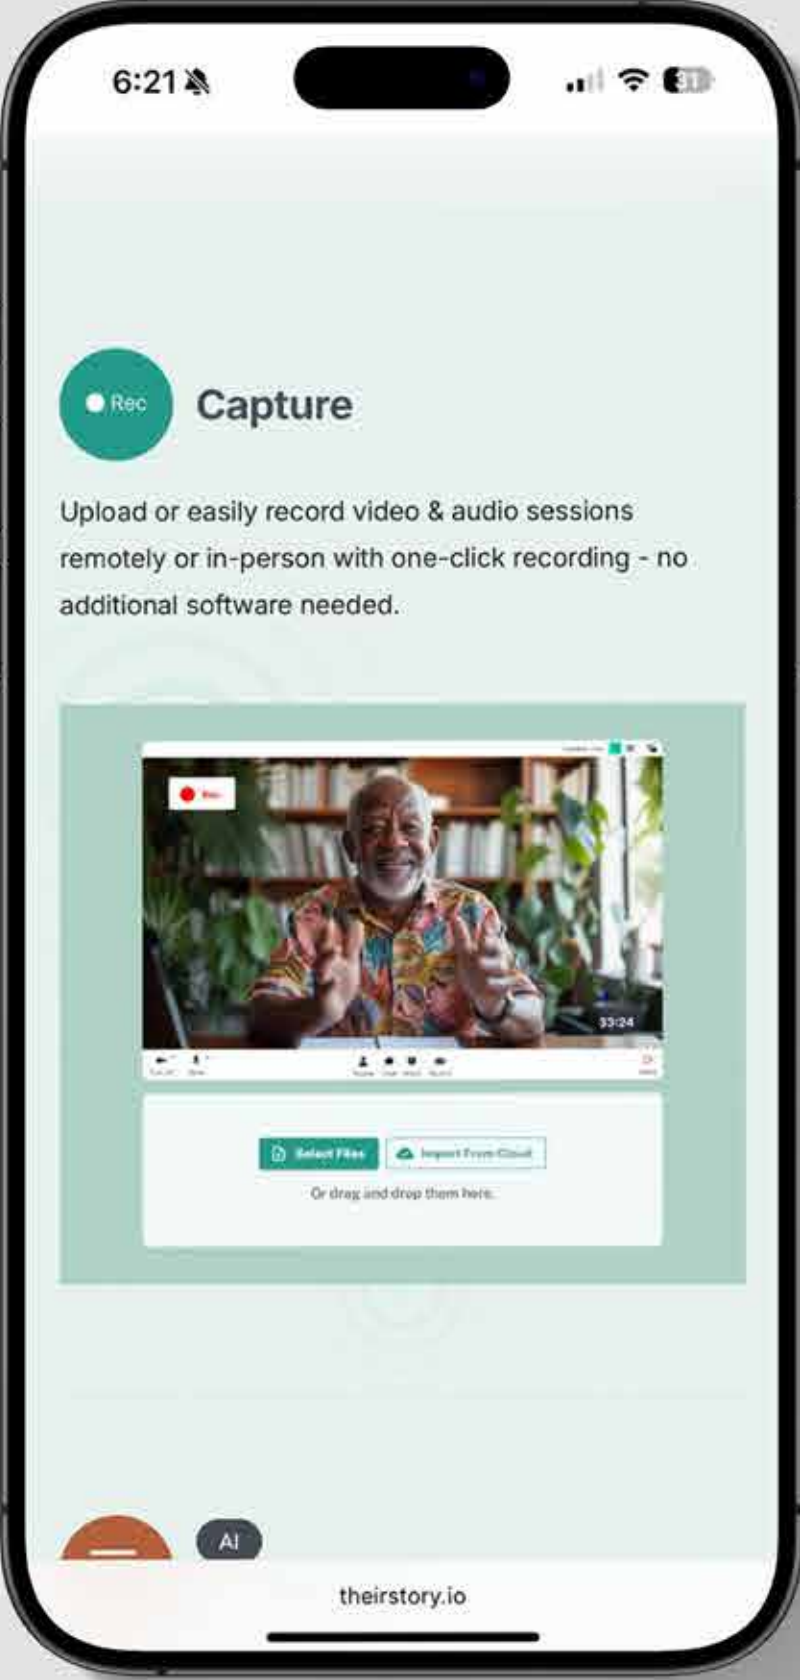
6:21

31

Rec

Capture

Upload or easily record video & audio sessions remotely or in-person with one-click recording - no additional software needed.

Rec

33:24

Select Files

Import From Cloud

Or drag and drop them here.

AI

theirstory.io